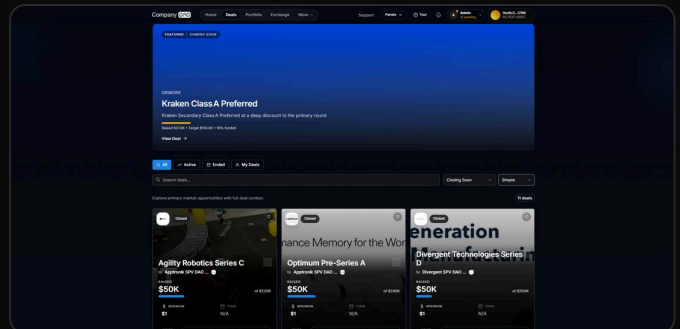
Company PRO Home Deals Portfolio Exchange More

Support Panels Tour Admin Nodle3...5788

FEATURED | COMING SOON

Kraken Class A Preferred

Kraken Secondary Class A Preferred at a deep discount to the primary round

View Deal →

All Active Ended My Deals

Search deals...

Closing Soon Simple

Explore primary market opportunities with full deal context.

11 deals

Closed

Agility Robotics Series C

by Apptronik SPV DAO ...

$50K of $220K

$1 N/A

Closed

Optimum Pre-Series A

by Apptronik SPV DAO ...

$50K of $250K

$1 N/A

Closed

Divergent Technologies Series D

by Divergent SPV DAO ...

$50K of $300K

$1 N/A